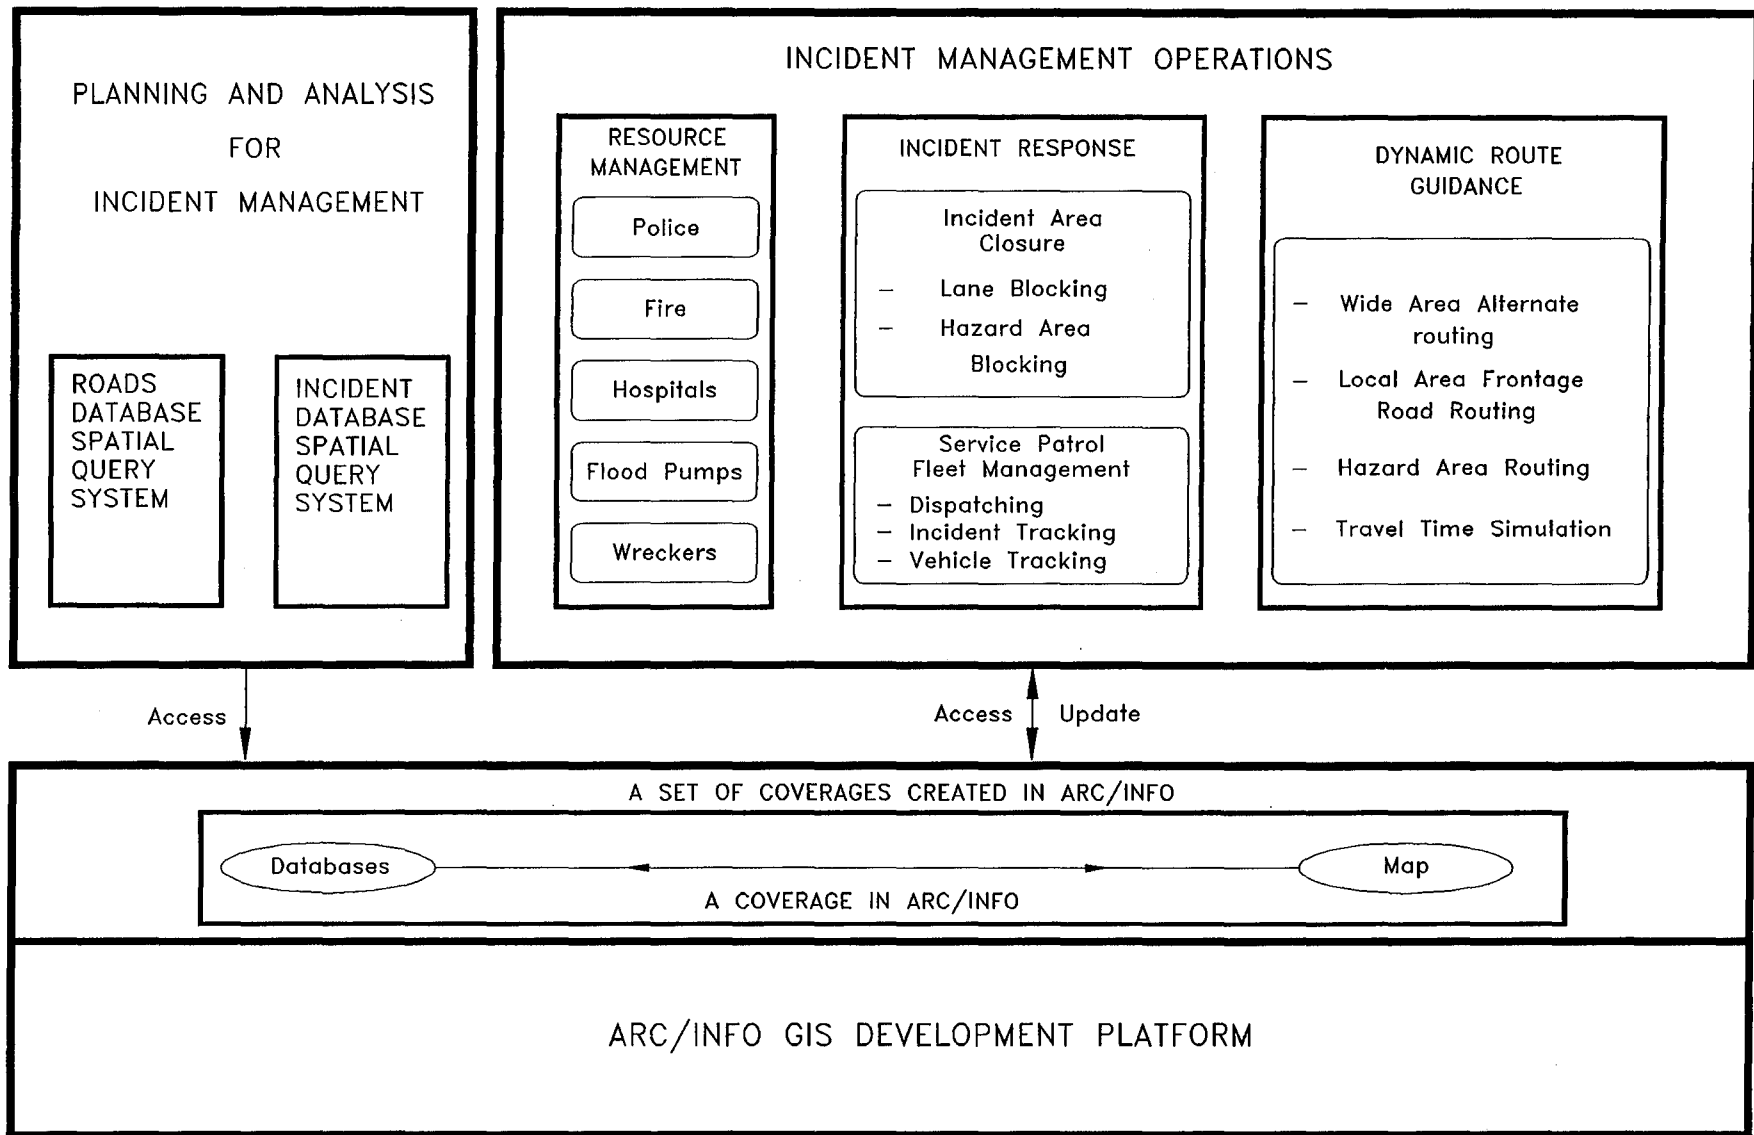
PLANNING AND ANALYSIS
FOR
INCIDENT MANAGEMENT

ROADS DATABASE SPATIAL QUERY SYSTEM

INCIDENT DATABASE SPATIAL QUERY SYSTEM

INCIDENT MANAGEMENT OPERATIONS

RESOURCE MANAGEMENT

Police

Fire

Hospitals

Flood Pumps

Wreckers

INCIDENT RESPONSE

Incident Area Closure

– Lane Blocking
– Hazard Area Blocking

Service Patrol Fleet Management

– Dispatching
– Incident Tracking
– Vehicle Tracking

DYNAMIC ROUTE GUIDANCE

– Wide Area Alternate routing
– Local Area Frontage Road Routing
– Hazard Area Routing
– Travel Time Simulation

Access

Access Update

A SET OF COVERAGES CREATED IN ARC/INFO

Databases

Map

A COVERAGE IN ARC/INFO

ARC/INFO GIS DEVELOPMENT PLATFORM